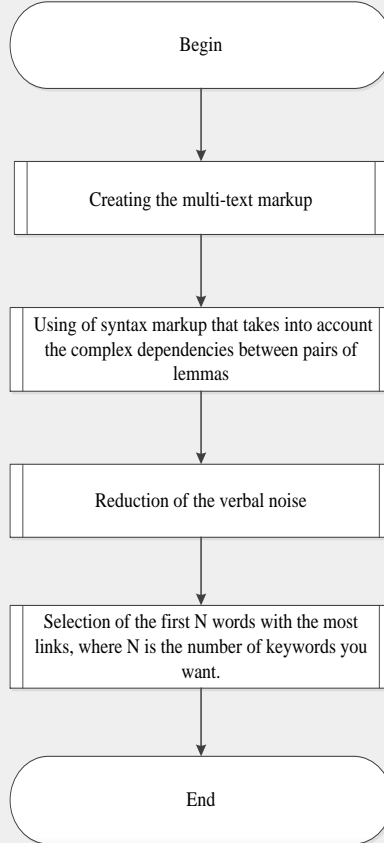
Begin

Creating the multi-text markup

Using of syntax markup that takes into account the complex dependencies between pairs of lemmas

Reduction of the verbal noise

Selection of the first N words with the most links, where N is the number of keywords you want.

End